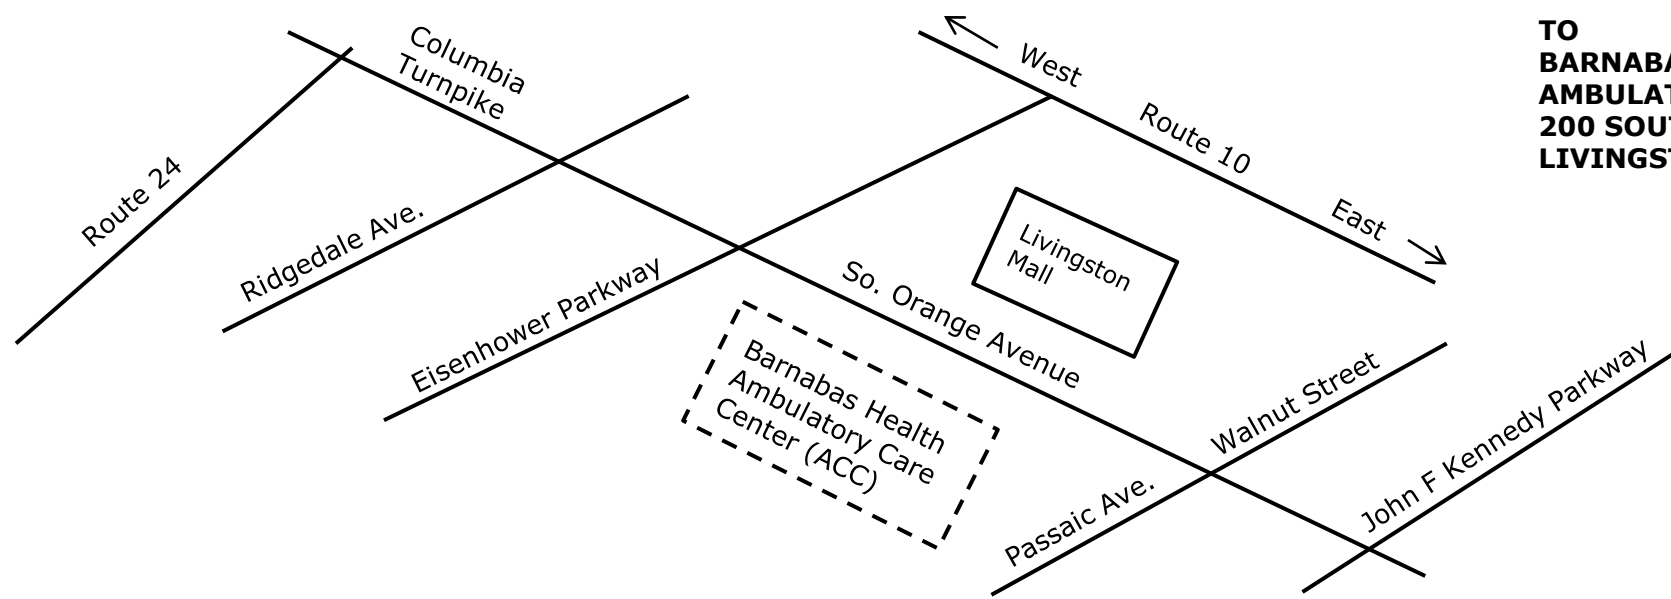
TO
BARNABA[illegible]
AMBULAT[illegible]
200 SOU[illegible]
LIVINGST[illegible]

Columbia Turnpike

West

Route 10

East

Route 24

Ridgedale Ave.

Livingston Mall

Eisenhower Parkway

So. Orange Avenue

Barnabas Health Ambulatory Care Center (ACC)

Walnut Street

John F Kennedy Parkway

Passaic Ave.